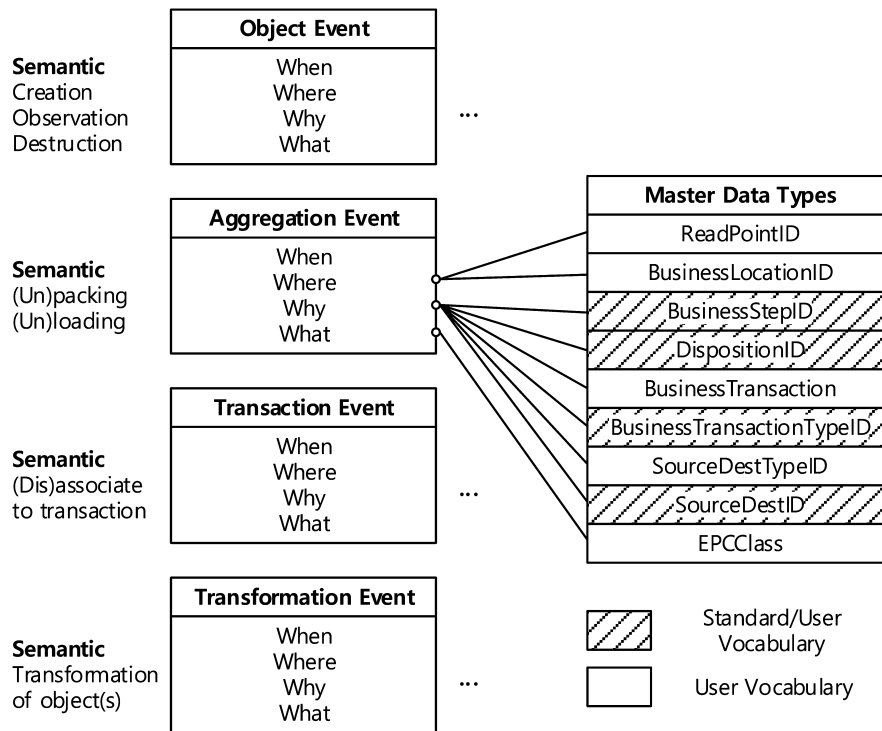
**Semantic**
Creation
Observation
Destruction

| Object Event |
|---|
| When |
| Where |
| Why |
| What |

...

**Semantic**
(Un)packing
(Un)loading

| Aggregation Event |
|---|
| When |
| Where |
| Why |
| What |

| Master Data Types |
|---|
| ReadPointID |
| BusinessLocationID |
| BusinessStepID |
| DispositionID |
| BusinessTransaction |
| BusinessTransactionTypeID |
| SourceDestTypeID |
| SourceDestID |
| EPCClass |

**Semantic**
(Dis)associate to transaction

| Transaction Event |
|---|
| When |
| Where |
| Why |
| What |

...

**Semantic**
Transformation of object(s)

| Transformation Event |
|---|
| When |
| Where |
| Why |
| What |

...

Standard/User Vocabulary

User Vocabulary